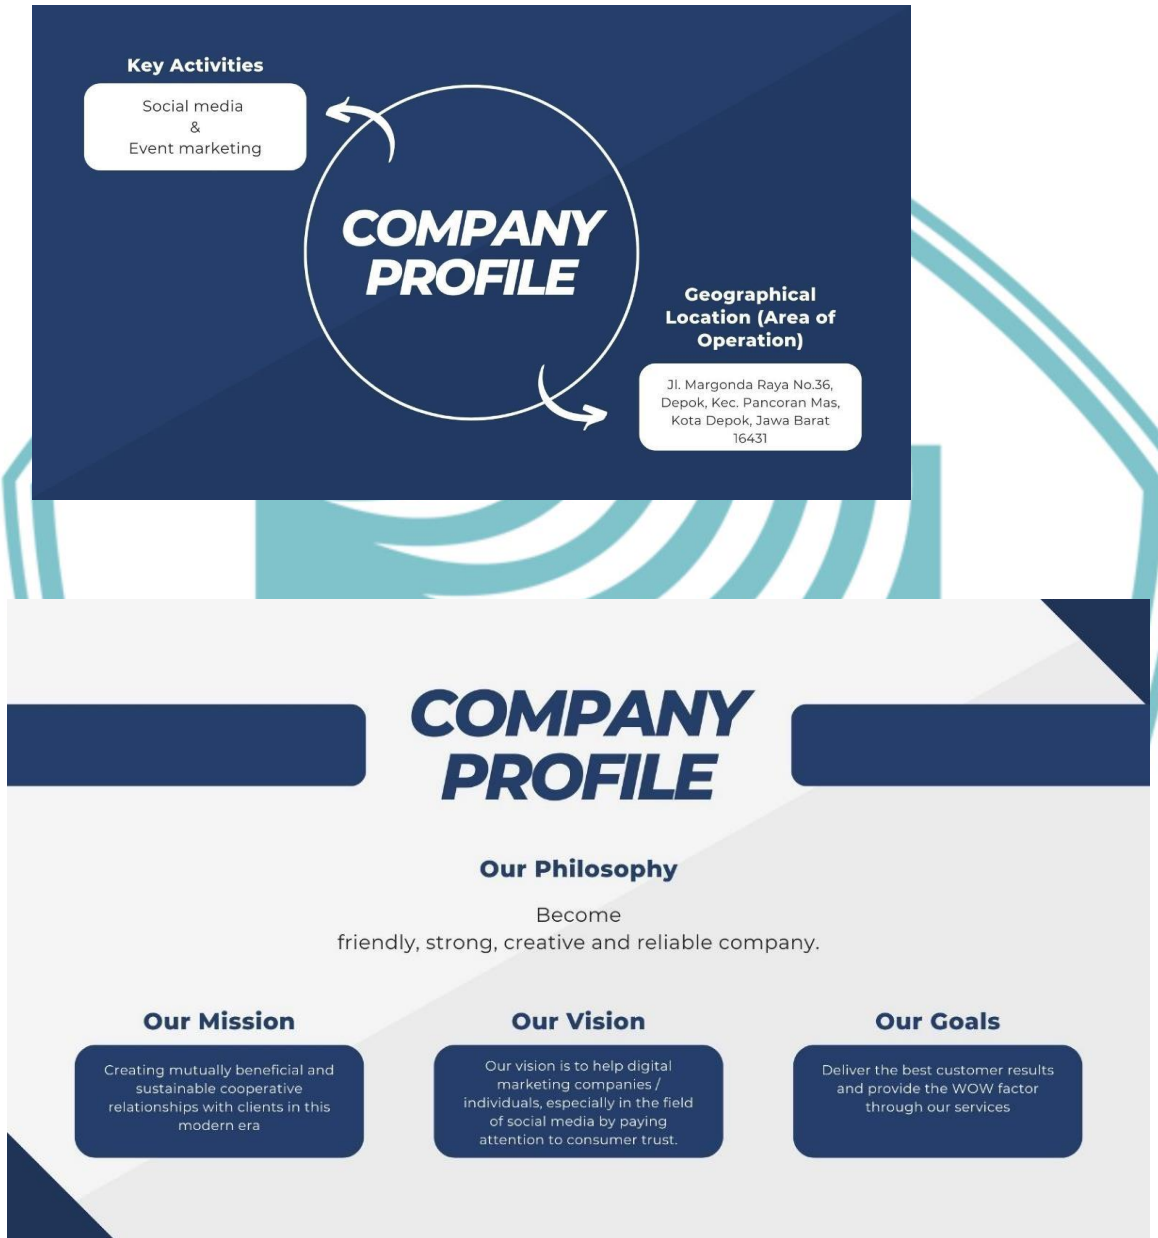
Key Activities

Social media
&
Event marketing

COMPANY PROFILE

Geographical Location (Area of Operation)

Jl. Margonda Raya No.36, Depok, Kec. Pancoran Mas, Kota Depok, Jawa Barat 16431

COMPANY PROFILE

Our Philosophy

Become
friendly, strong, creative and reliable company.

Our Mission

Creating mutually beneficial and sustainable cooperative relationships with clients in this modern era

Our Vision

Our vision is to help digital marketing companies / individuals, especially in the field of social media by paying attention to consumer trust.

Our Goals

Deliver the best customer results and provide the WOW factor through our services